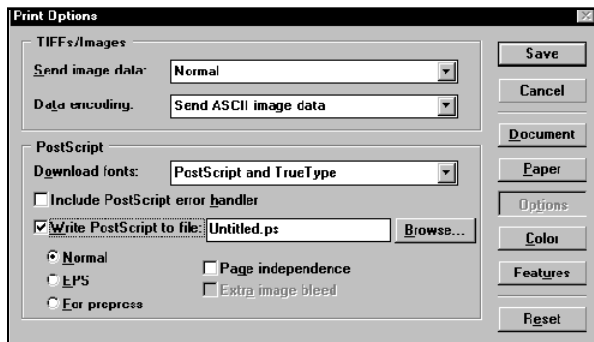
Print Options

TIFFs/Images

Send image data: Normal

Data encoding: Send ASCII image data

PostScript

Download fonts: PostScript and TrueType

Include PostScript error handler

Write PostScript to file: Untitled.ps

Browse...

Normal

EPS

For prepress

Page independence

Extra image bleed

Save

Cancel

Document

Paper

Options

Color

Features

Reset